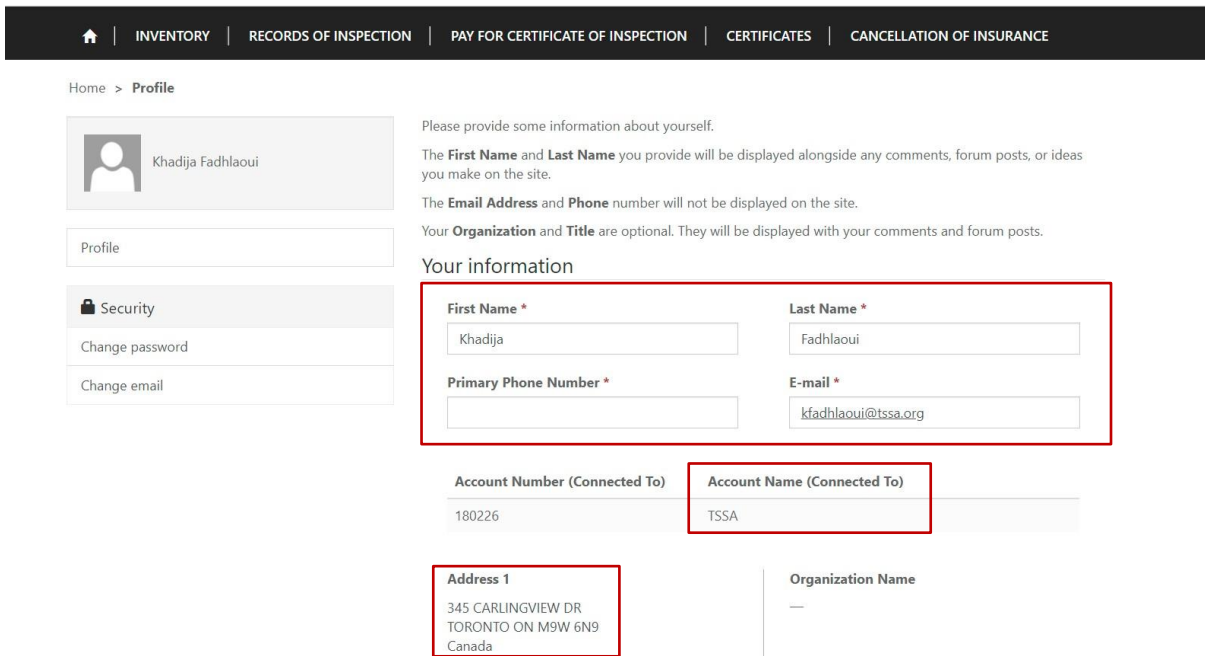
INVENTORY | RECORDS OF INSPECTION | PAY FOR CERTIFICATE OF INSPECTION | CERTIFICATES | CANCELLATION OF INSURANCE

Home > **Profile**

Khadija Fadhlaoui

Profile

Security

Change password

Change email

Please provide some information about yourself.

The **First Name** and **Last Name** you provide will be displayed alongside any comments, forum posts, or ideas you make on the site.

The **Email Address** and **Phone** number will not be displayed on the site.

Your **Organization** and **Title** are optional. They will be displayed with your comments and forum posts.

Your information

**First Name** *

Khadija

**Last Name** *

Fadhlaoui

**Primary Phone Number** *

**E-mail** *

kfadhlaoui@tssa.org

| Account Number (Connected To) | Account Name (Connected To) |
|---|---|
| 180226 | TSSA |

**Address 1**

345 CARLINGVIEW DR
TORONTO ON M9W 6N9
Canada

**Organization Name**

—